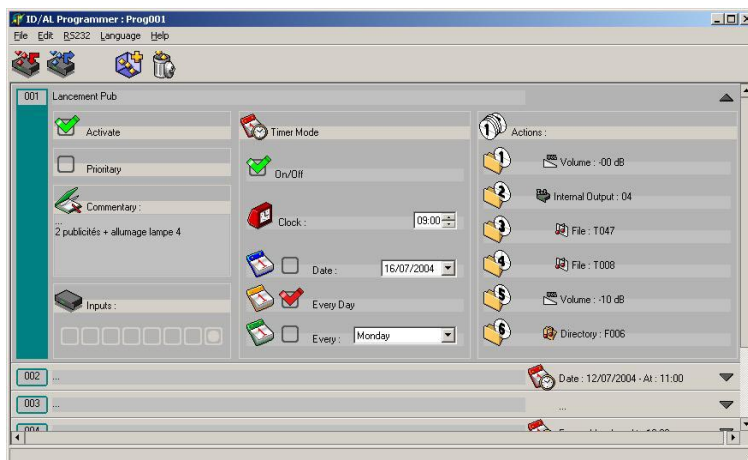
ID/AL Programmer : Prog001

File Edit RS232 Language Help

001 Lancement Pub

Activate

Prioritary

Commentary :

2 publicités + allumage lampe 4

Inputs :

Timer Mode

On/Off

Clock : 09:00

Date : 16/07/2004

Every Day

Every : Monday

Actions :

Volume : -00 dB

Internal Output : 04

File : T047

File : T008

Volume : -10 dB

Directory : F006

002 ...

Date : 12/07/2004 - At : 11:00

003 ...

...

004

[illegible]